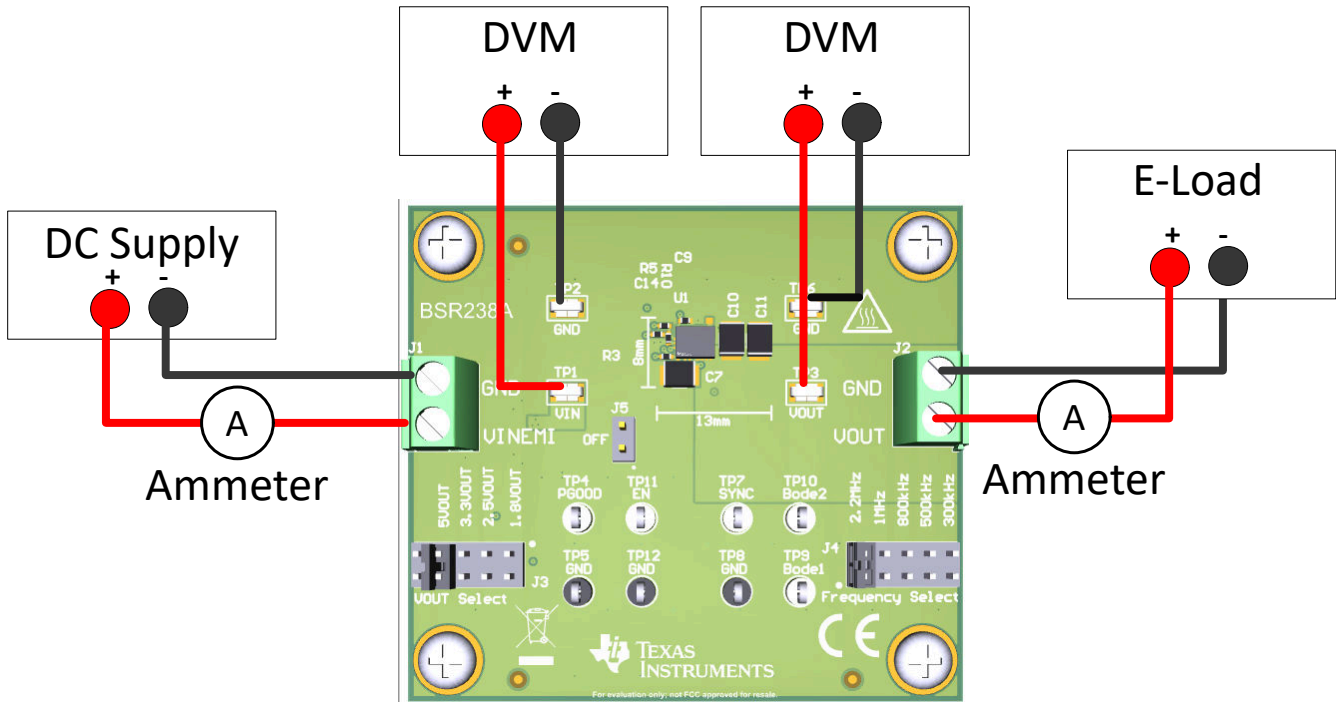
DVM
+ -

DVM
+ -

E-Load
+ -

DC Supply
+ -

BSR238A
TP2 GND
R5 C9 R10 C14 U1
C10 C11
TP6 GND
R3
8mm
C7
13mm
J1
GND
TP1 VIN
VINEMI
J5 OFF
TP3 VOUT
J2
GND
VOUT
A
Ammeter
A
Ammeter
5VOUT 3.3VOUT 2.5VOUT 1.8VOUT
TP4 PGOOD
TP11 EN
TP7 SYNC
TP10 Bode2
2.2MHz 1MHz 800kHz 500kHz 300kHz
TP5 GND
TP12 GND
TP8 GND
TP9 Bode1
J4
J3
VOUT Select
Frequency Select
TEXAS INSTRUMENTS
CE
For evaluation only; not FCC approved for resale.